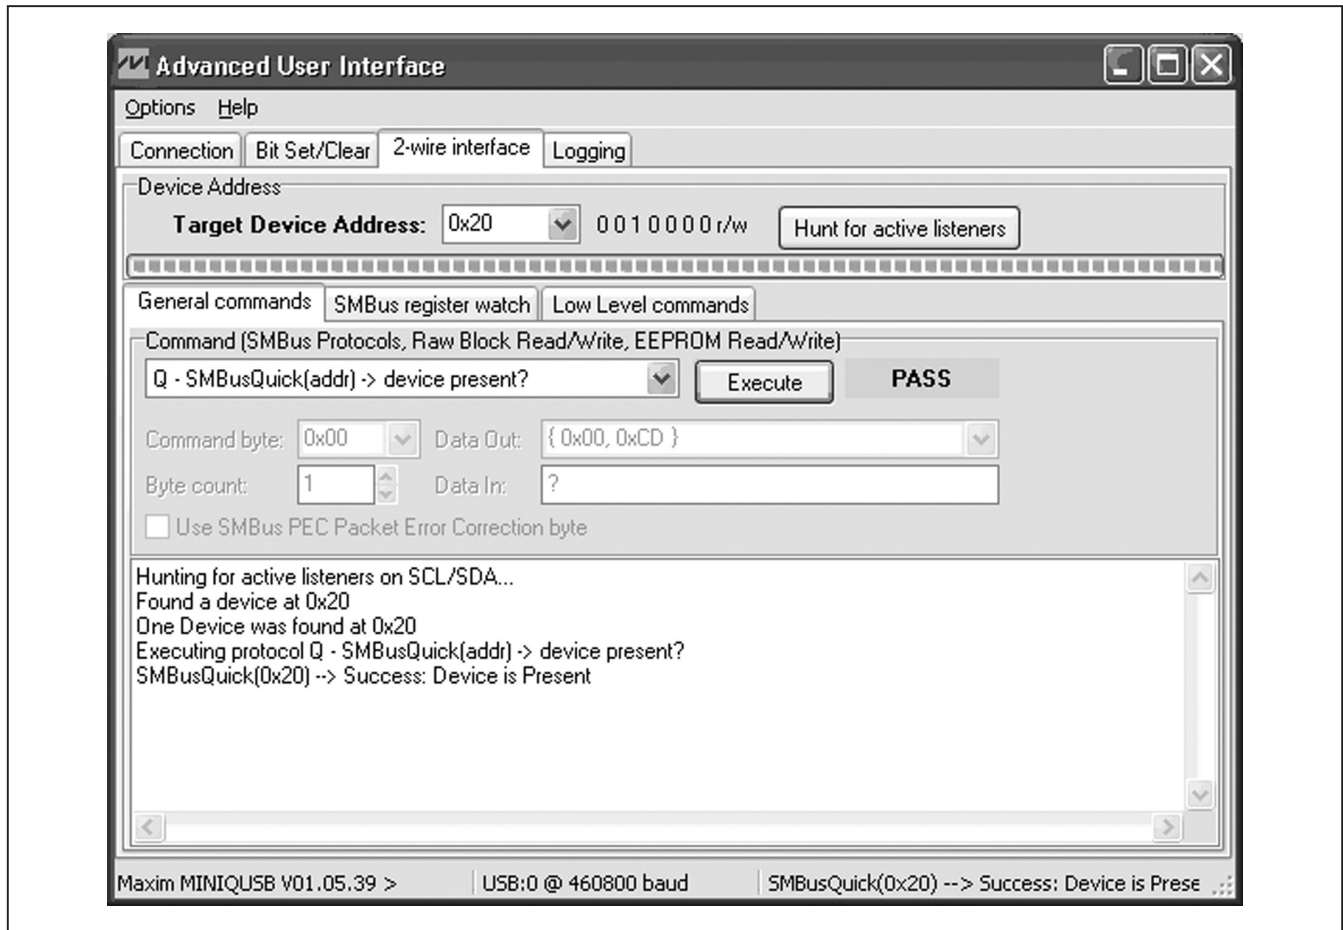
Advanced User Interface

Options Help

Connection | Bit Set/Clear | 2-wire interface | Logging

Device Address

Target Device Address: 0x20 0010000r/w Hunt for active listeners

General commands | SMBus register watch | Low Level commands

Command (SMBus Protocols, Raw Block Read/Write, EEPROM Read/Write)

Q - SMBusQuick(addr) -> device present? Execute PASS

Command byte: 0x00 Data Out: { 0x00, 0xCD }

Byte count: 1 Data In: ?

Use SMBus PEC Packet Error Correction byte

Hunting for active listeners on SCL/SDA...
Found a device at 0x20
One Device was found at 0x20
Executing protocol Q - SMBusQuick(addr) -> device present?
SMBusQuick(0x20) --> Success: Device is Present

Maxim MINIQUSB V01.05.39 > | USB:0 @ 460800 baud | SMBusQuick(0x20) --> Success: Device is Prese